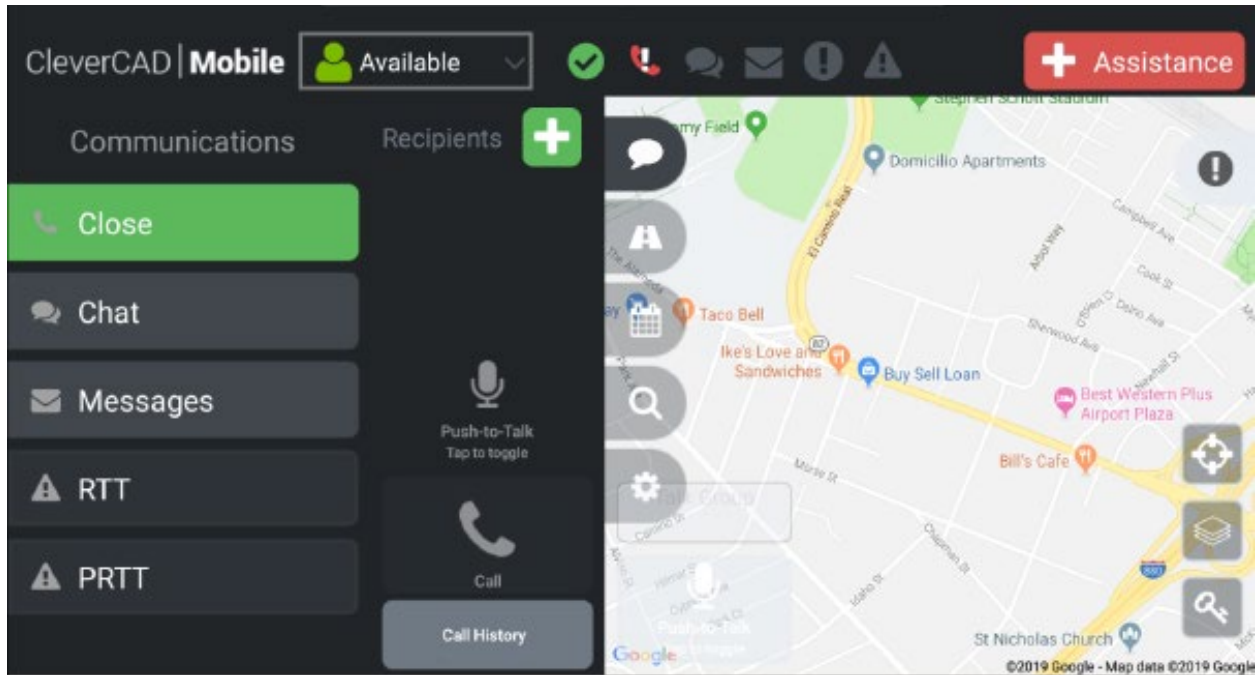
CleverCAD | Mobile

Available

Assistance

Communications

Recipients

Close

Chat

Messages

RTT

PRTT

Push-to-Talk
Tap to toggle

Call

Call History

Stephen Schott Stadium
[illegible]my Field
Domicilio Apartments
El Camino Real
The Alameda
Taco Bell
Ike's Love and Sandwiches
Buy Sell Loan
Best Western Plus Airport Plaza
Bill's Cafe
Campbell Ave
Cook St
Sherwood Ave
Arbol Way
Morse St
Idaho St
Newhall St
St Nicholas Church
Talk Group
Push-to-Talk
Google
©2019 Google - Map data ©2019 Google